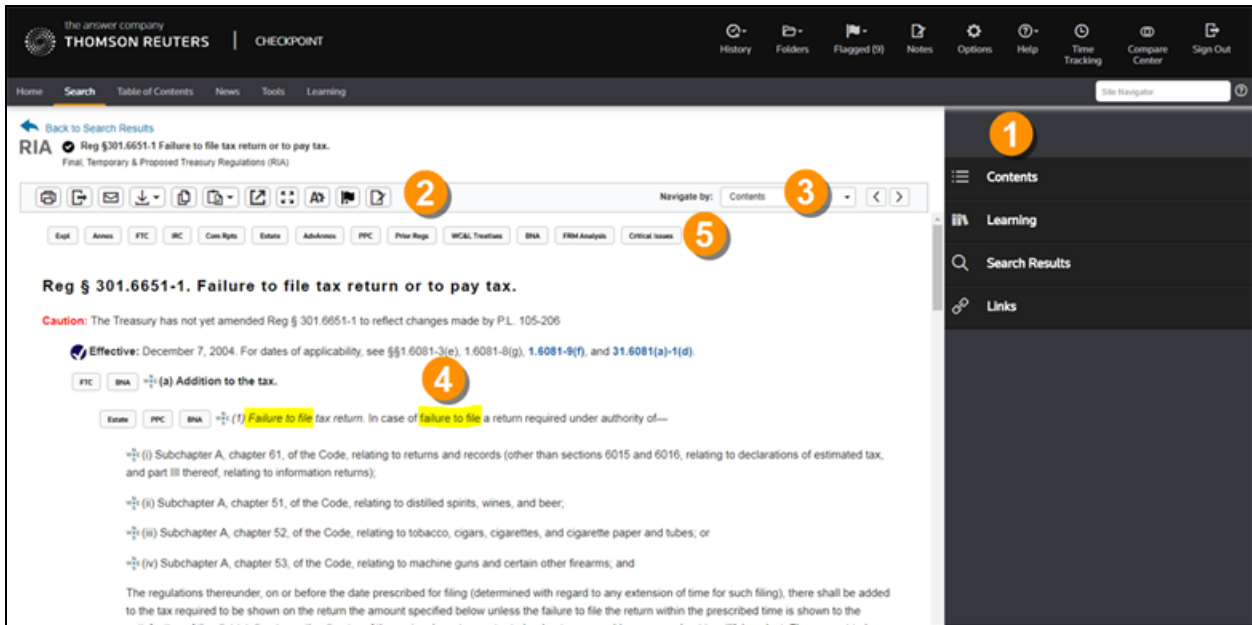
the answer company
THOMSON REUTERS | CHECKPOINT

History Folders Flagged (9) Notes Options Help Time Tracking Compare Center Sign Out

Home Search Table of Contents News Tools Learning

Site Navigator

Back to Search Results

RIA Reg §301.6651-1 Failure to file tax return or to pay tax.
Final, Temporary & Proposed Treasury Regulations (RIA)

2

Navigate by: Contents 3

Expl Annos FTC IRC Com Rpts Estate AdvAnnos PPC Prior Regs WG&L Treatises BNA FRM Analysis Critical Issues 5

1

Contents

Learning

Search Results

Links

Reg § 301.6651-1. Failure to file tax return or to pay tax.

Caution: The Treasury has not yet amended Reg § 301.6651-1 to reflect changes made by P.L. 105-206

Effective: December 7, 2004. For dates of applicability, see §§1.6081-3(e), 1.6081-8(g), 1.6081-9(f), and 31.6081(a)-1(d).

FTC BNA (a) Addition to the tax.

4

Estate PPC BNA (1) Failure to file tax return. In case of failure to file a return required under authority of—

(i) Subchapter A, chapter 61, of the Code, relating to returns and records (other than sections 6015 and 6016, relating to declarations of estimated tax, and part III thereof, relating to information returns);

(ii) Subchapter A, chapter 51, of the Code, relating to distilled spirits, wines, and beer;

(iii) Subchapter A, chapter 52, of the Code, relating to tobacco, cigars, cigarettes, and cigarette paper and tubes; or

(iv) Subchapter A, chapter 53, of the Code, relating to machine guns and certain other firearms; and

The regulations thereunder, on or before the date prescribed for filing (determined with regard to any extension of time for such filing), there shall be added to the tax required to be shown on the return the amount specified below unless the failure to file the return within the prescribed time is shown to the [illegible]